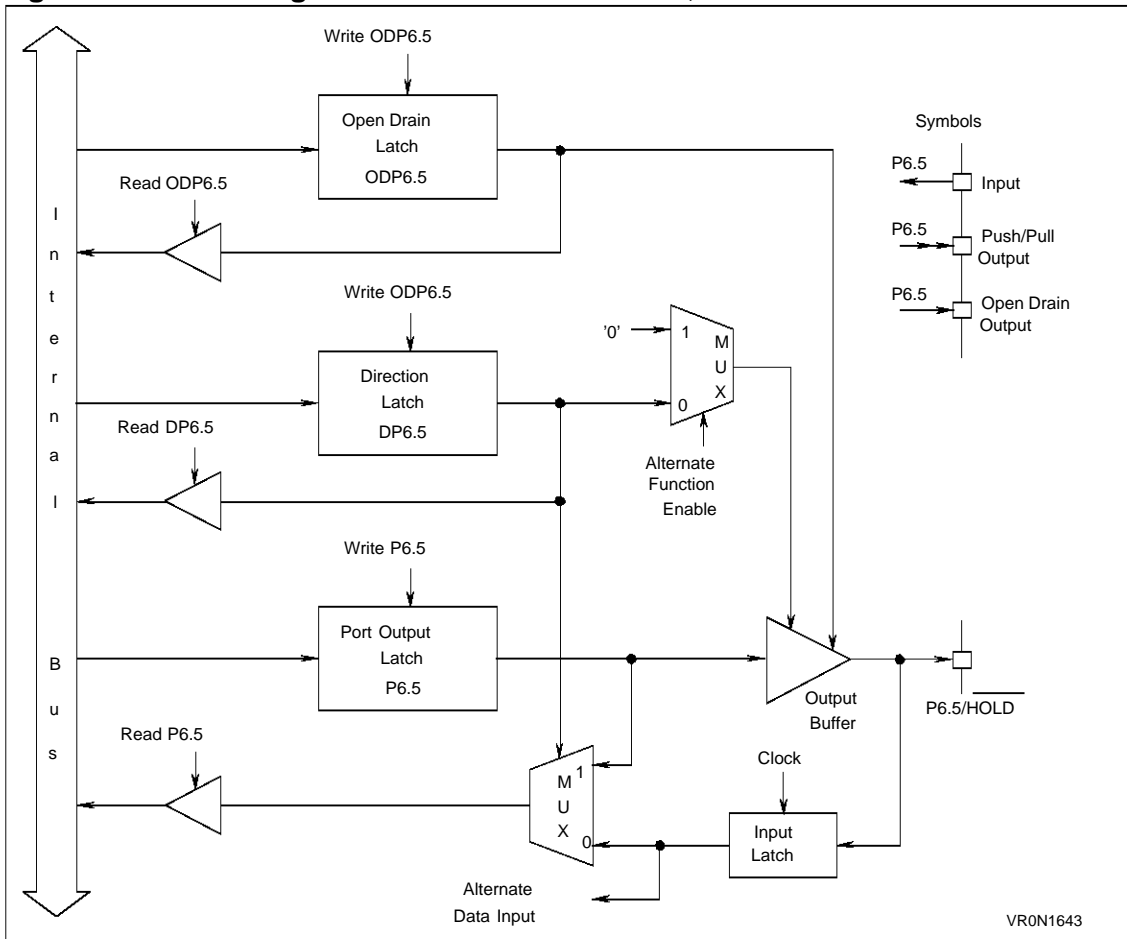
Write ODP6.5

Open Drain Latch ODP6.5

Read ODP6.5

I n t e r n a l

B u s

Write ODP6.5

Direction Latch DP6.5

Read DP6.5

'0' 1 0 M U X

Alternate Function Enable

Write P6.5

Port Output Latch P6.5

Read P6.5

M U X 1 0

Clock

Input Latch

Output Buffer

P6.5/$\overline{HOLD}$

Alternate Data Input

Symbols

P6.5 Input

P6.5 Push/Pull Output

P6.5 Open Drain Output

VR0N1643